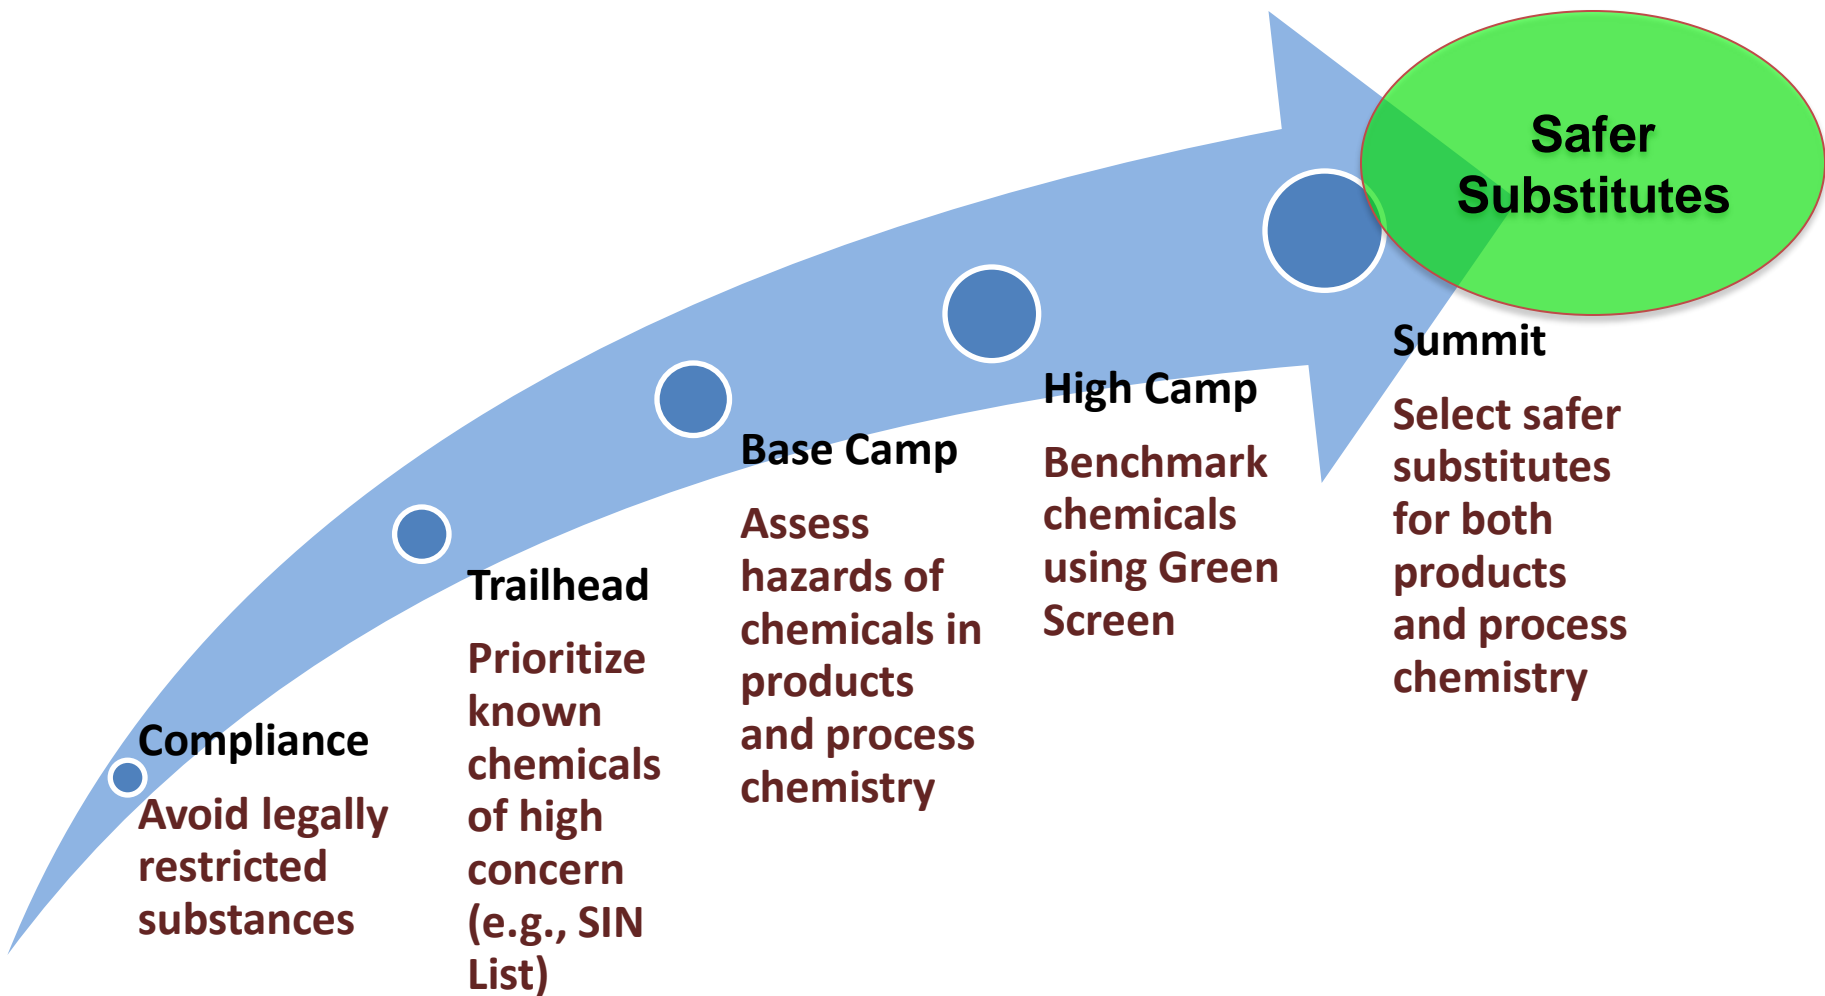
Safer Substitutes

Compliance

Avoid legally restricted substances

Trailhead

Prioritize known chemicals of high concern (e.g., SIN List)

Base Camp

Assess hazards of chemicals in products and process chemistry

High Camp

Benchmark chemicals using Green Screen

Summit

Select safer substitutes for both products and process chemistry